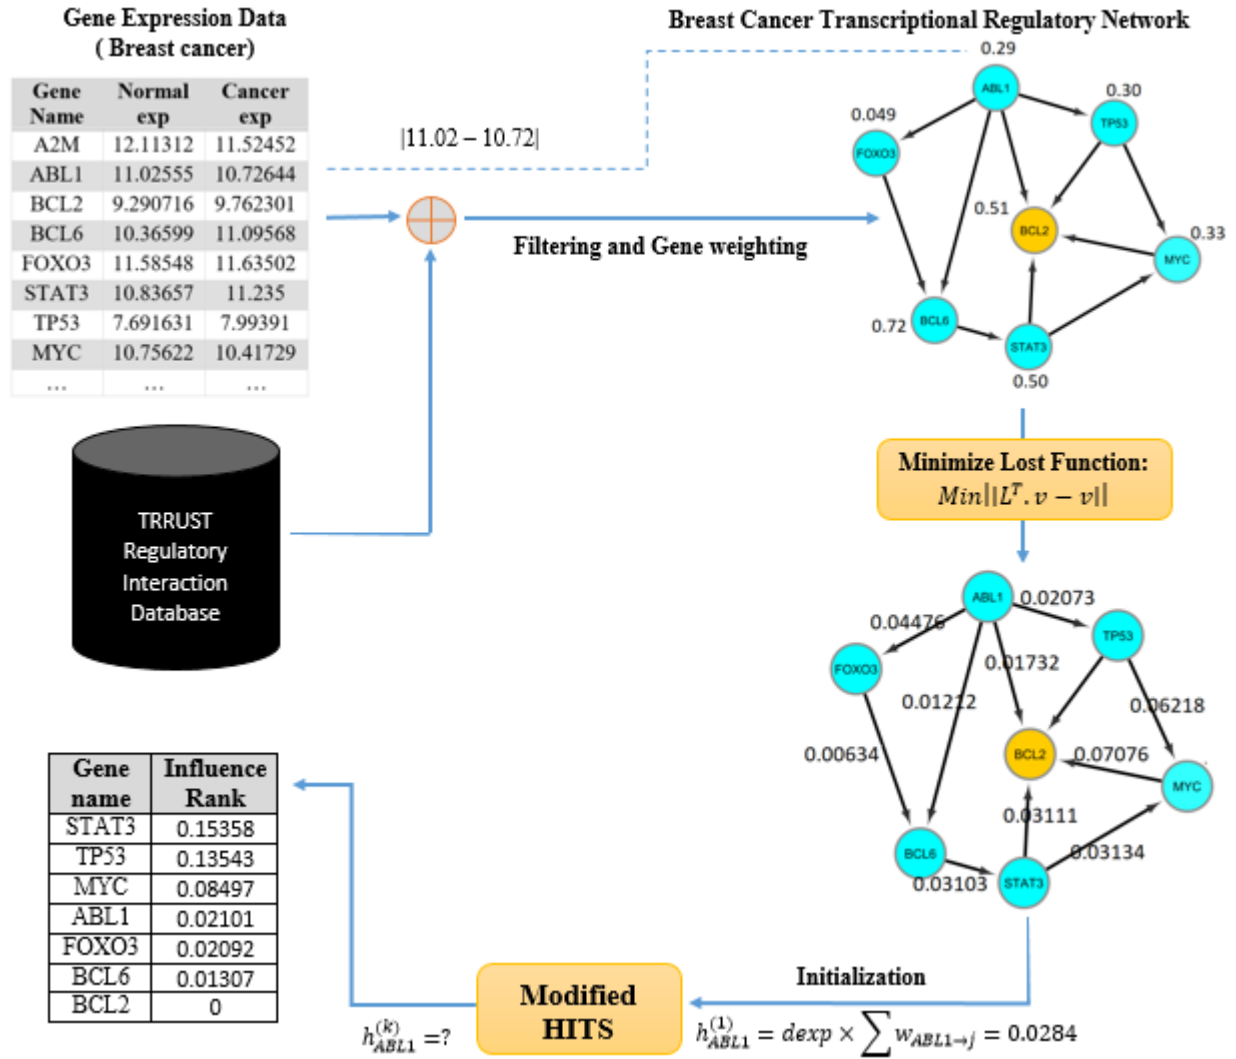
Gene Expression Data
( Breast cancer)

| Gene Name | Normal exp | Cancer exp |
|---|---|---|
| A2M | 12.11312 | 11.52452 |
| ABL1 | 11.02555 | 10.72644 |
| BCL2 | 9.290716 | 9.762301 |
| BCL6 | 10.36599 | 11.09568 |
| FOXO3 | 11.58548 | 11.63502 |
| STAT3 | 10.83657 | 11.235 |
| TP53 | 7.691631 | 7.99391 |
| MYC | 10.75622 | 10.41729 |
| ... | ... | ... |

|11.02 – 10.72|

Breast Cancer Transcriptional Regulatory Network

0.29 ABL1
0.30 TP53
0.049 FOXO3
0.51 BCL2
0.33 MYC
0.72 BCL6
STAT3 0.50

Filtering and Gene weighting

TRRUST Regulatory Interaction Database

Minimize Lost Function:
$Min||L^T.v - v||$

ABL1 0.02073
0.04476 FOXO3
TP53
0.01732
0.01212
0.06218
0.00634
BCL2 0.07076
MYC
0.03111
0.03134
BCL6
0.03103 STAT3

| Gene name | Influence Rank |
|---|---|
| STAT3 | 0.15358 |
| TP53 | 0.13543 |
| MYC | 0.08497 |
| ABL1 | 0.02101 |
| FOXO3 | 0.02092 |
| BCL6 | 0.01307 |
| BCL2 | 0 |

Initialization

Modified HITS

$h_{ABL1}^{(k)}$ =?

$h_{ABL1}^{(1)} = dexp \times \sum w_{ABL1 \to j} = 0.0284$